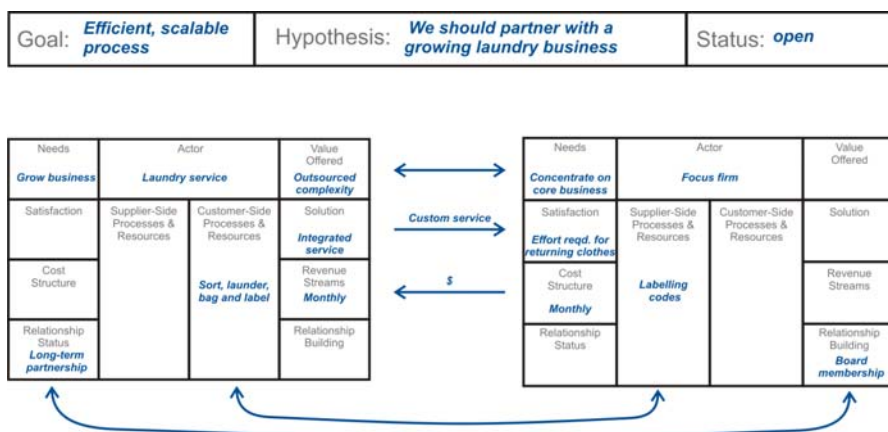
Goal: Efficient, scalable process

Hypothesis: We should partner with a growing laundry business

Status: open

Needs
Grow business

Actor
Laundry service

Value Offered
Outsourced complexity

Satisfaction

Supplier-Side Processes & Resources

Customer-Side Processes & Resources
Sort, launder, bag and label

Solution
Integrated service

Cost Structure

Revenue Streams
Monthly

Relationship Status
Long-term partnership

Relationship Building

Custom service

$

Needs
Concentrate on core business

Actor
Focus firm

Value Offered

Satisfaction
Effort reqd. for returning clothes

Supplier-Side Processes & Resources
Labelling codes

Customer-Side Processes & Resources

Solution

Cost Structure
Monthly

Revenue Streams

Relationship Status

Relationship Building
Board membership